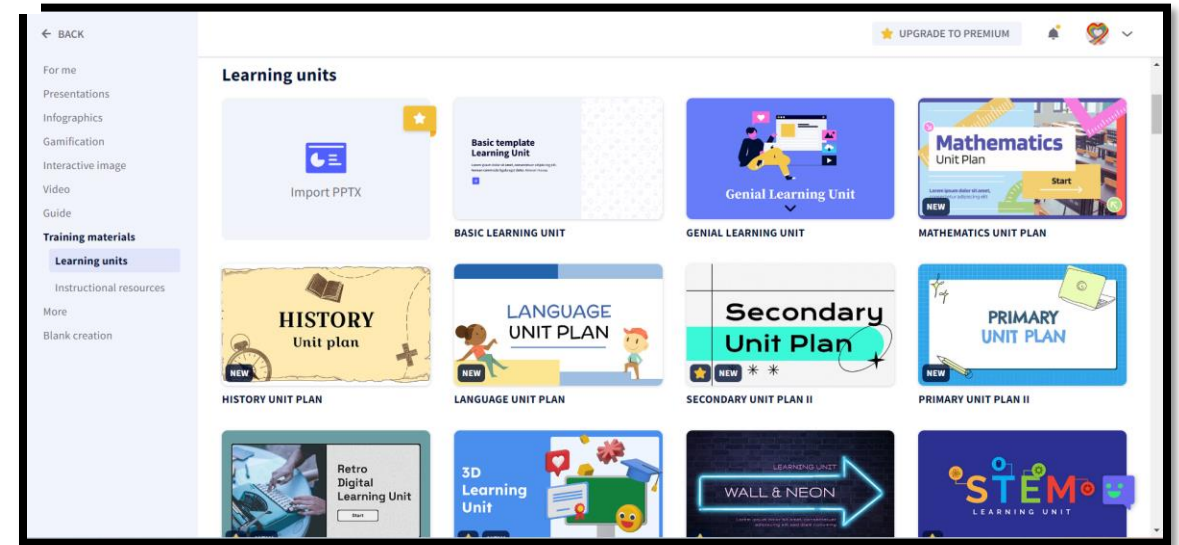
← BACK

For me
Presentations
Infographics
Gamification
Interactive image
Video
Guide
Training materials
Learning units
Instructional resources
More
Blank creation

UPGRADE TO PREMIUM

Learning units

Import PPTX

Basic template
Learning Unit

BASIC LEARNING UNIT

Genial Learning Unit

GENIAL LEARNING UNIT

Mathematics
Unit Plan
Lorem ipsum dolor sit amet,
Start
NEW

MATHEMATICS UNIT PLAN

HISTORY
Unit plan
NEW

HISTORY UNIT PLAN

LANGUAGE
UNIT PLAN
NEW

LANGUAGE UNIT PLAN

Secondary
Unit Plan
NEW

SECONDARY UNIT PLAN II

PRIMARY
UNIT PLAN
NEW

PRIMARY UNIT PLAN II

Retro
Digital
Learning Unit
Start

3D
Learning
Unit

LEARNING UNIT
WALL & NEON

STEM
LEARNING UNIT